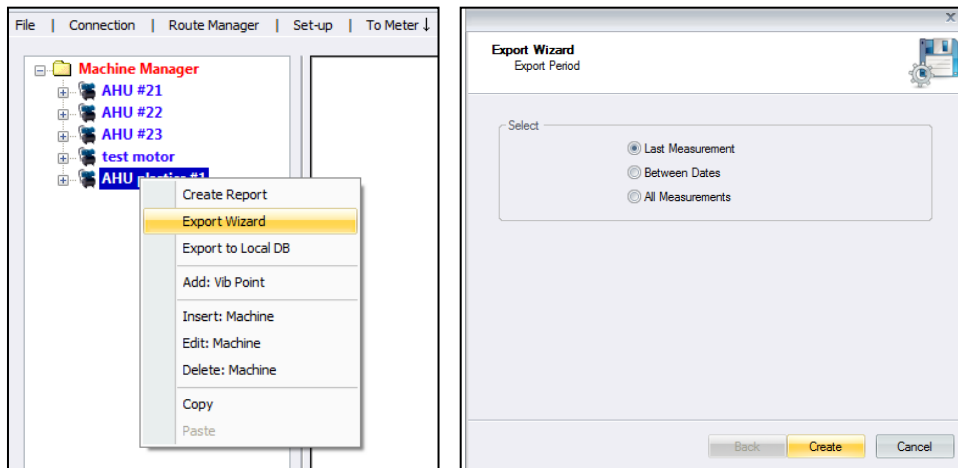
File | Connection | Route Manager | Set-up | To Meter ↓

Machine Manager
AHU #21
AHU #22
AHU #23
test motor
AHU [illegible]

Create Report
Export Wizard
Export to Local DB
Add: Vib Point
Insert: Machine
Edit: Machine
Delete: Machine
Copy
Paste

X
Export Wizard
Export Period

Select
Last Measurement
Between Dates
All Measurements

Back
Create
Cancel